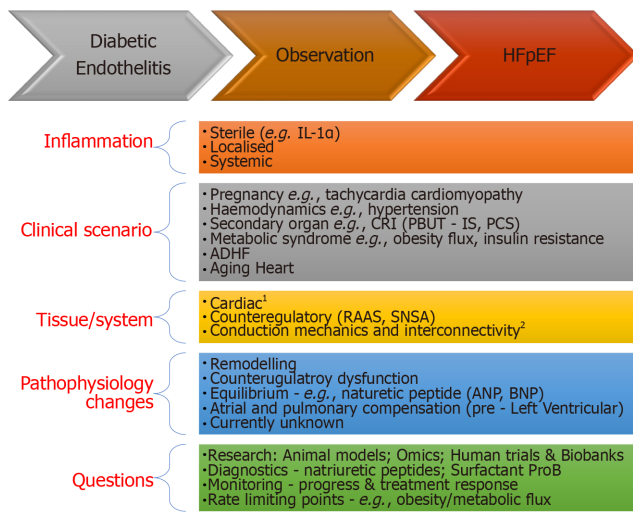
Diabetic Endothelitis

Observation

HFpEF

Inflammation

• Sterile (*e.g.* IL-1α)
• Localised
• Systemic

Clinical scenario

• Pregnancy *e.g.*, tachycardia cardiomyopathy
• Haemodynamics *e.g.*, hypertension
• Secondary organ *e.g.*, CRI (PBUT - IS, PCS)
• Metabolic syndrome *e.g.*, obesity flux, insulin resistance
• ADHF
• Aging Heart

Tissue/system

• Cardiac$^1$
• Counteregulatory (RAAS, SNSA)
• Conduction mechanics and interconnectivity$^2$

Pathophysiology changes

• Remodelling
• Counterugulatroy dysfunction
• Equilibrium - *e.g.*, naturetic peptide (ANP, BNP)
• Atrial and pulmonary compensation (pre - Left Ventricular)
• Currently unknown

Questions

• Research: Animal models; Omics; Human trials & Biobanks
• Diagnostics - natriuretic peptides; Surfactant ProB
• Monitoring - progress & treatment response
• Rate limiting points - *e.g.*, obesity/metabolic flux